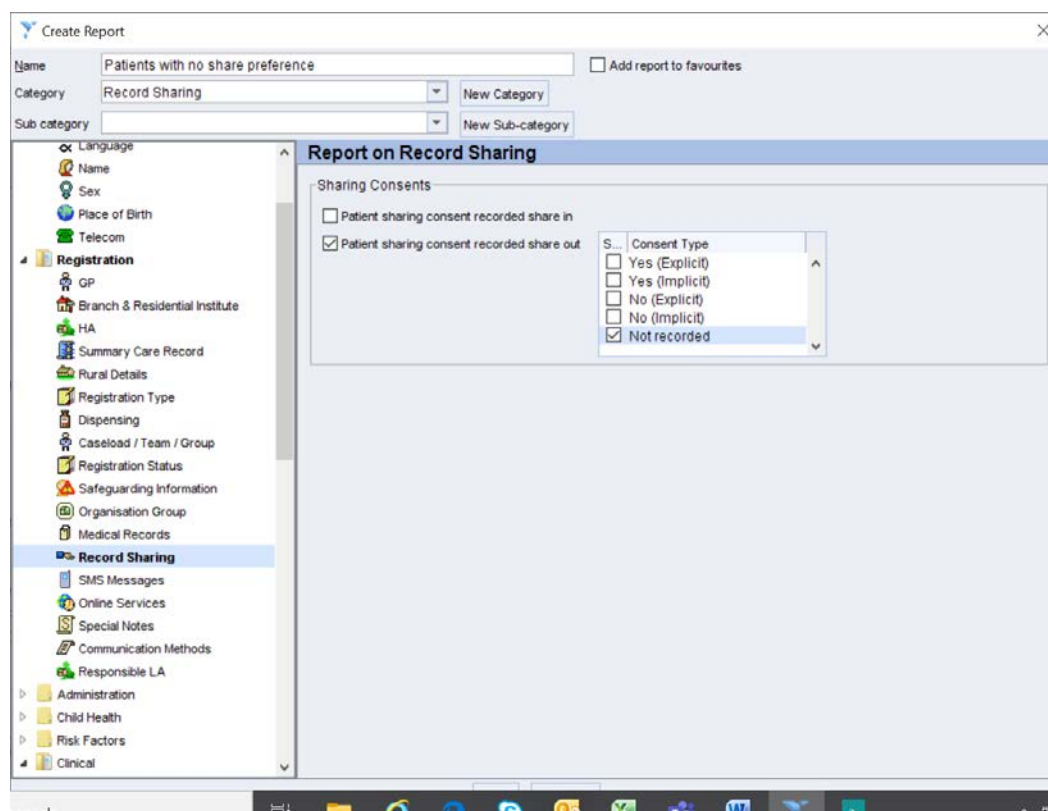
Create Report

Name Patients with no share preference
Add report to favourites
Category Record Sharing
New Category
Sub category
New Sub-category

Language
Name
Sex
Place of Birth
Telecom
Registration
GP
Branch & Residential Institute
HA
Summary Care Record
Rural Details
Registration Type
Dispensing
Caseload / Team / Group
Registration Status
Safeguarding Information
Organisation Group
Medical Records
Record Sharing
SMS Messages
Online Services
Special Notes
Communication Methods
Responsible LA
Administration
Child Health
Risk Factors
Clinical

Report on Record Sharing

Sharing Consents
Patient sharing consent recorded share in
Patient sharing consent recorded share out

| S... | Consent Type |
|---|---|
| ☐ | Yes (Explicit) |
| ☐ | Yes (Implicit) |
| ☐ | No (Explicit) |
| ☐ | No (Implicit) |
| ☑ | Not recorded |